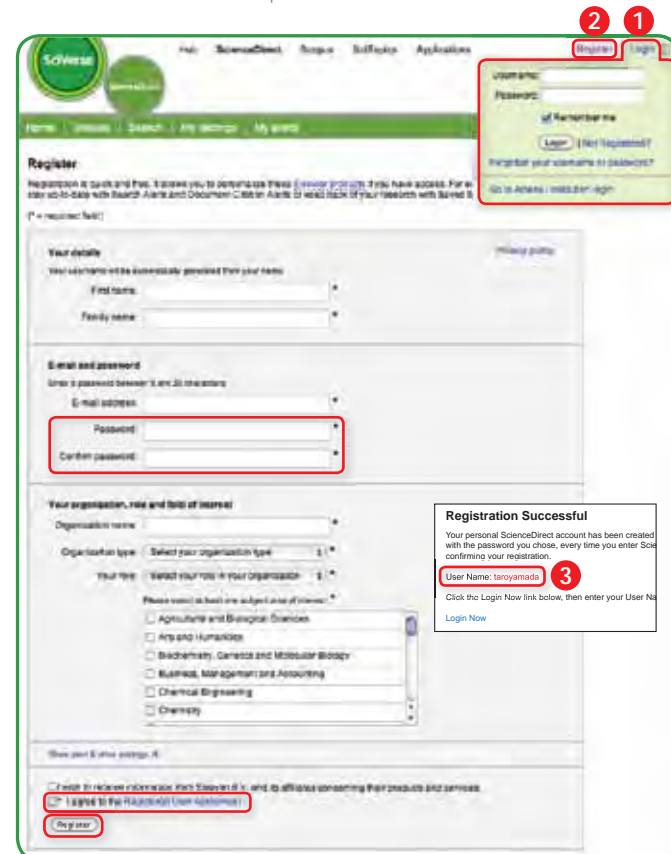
SciVerse

Hub ScienceDirect Scopus SciTopics Applications

2 Register 1 Login

Username:
Password:
Remember me
Login | Not Registered?
Forgotten your username or password?
Go to Athens / Institution login

Home Browse Search My settings My alerts

Register

Registration is quick and free. It allows you to personalize these Elsevier products. If you have access. For a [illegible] stay up-to-date with Search Alerts and Document Citation Alerts to keep track of your research with Saved S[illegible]

(* = required field)

Your details
Your username will be automatically generated from your name.
Privacy policy
First name: *
Family name: *

E-mail and password
Enter a password between 5 and 20 characters
E-mail address: *
Password: *
Confirm password: *

Your organization, role and field of interest
Organization name: *
Organization type: Select your organization type *
Your role: Select your role in your organization *
Please select at least one subject area of interest: *
Agricultural and Biological Sciences
Arts and Humanities
Biochemistry, Genetics and Molecular Biology
Business, Management and Accounting
Chemical Engineering
Chemistry

Show alert & email settings

I wish to receive information from Elsevier B.V. and its affiliates concerning their products and services.
I agree to the Registered User Agreement
Register

Registration Successful
Your personal ScienceDirect account has been created with the password you chose, every time you enter Scie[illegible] confirming your registration.
User Name: taroyamada 3
Click the Login Now link below, then enter your User Na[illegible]
Login Now